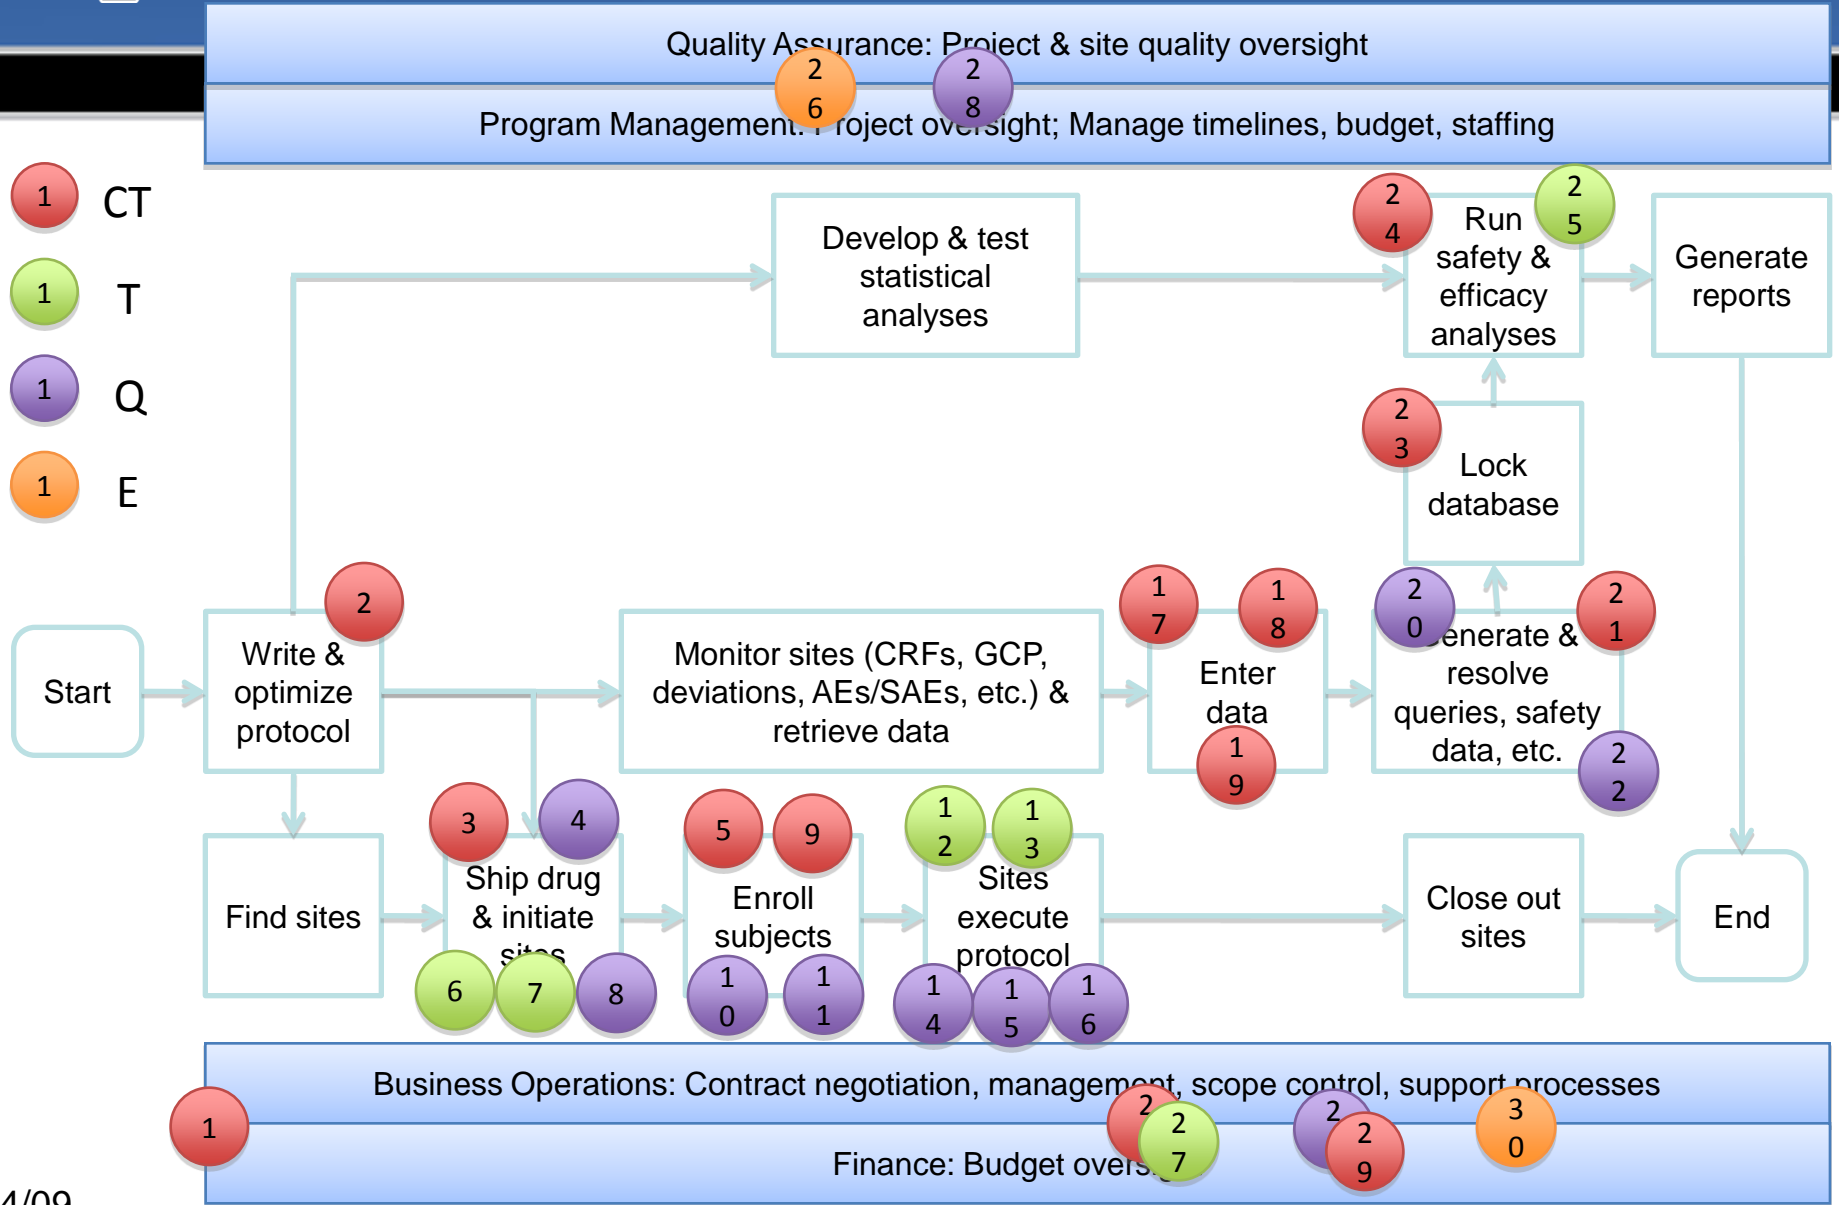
Quality Assurance: Project & site quality oversight

26 28

Program Management: Project oversight; Manage timelines, budget, staffing

1 CT

1 T

1 Q

1 E

Develop & test statistical analyses

24 Run safety & efficacy analyses 25

Generate reports

23 Lock database

Start

2 Write & optimize protocol

Monitor sites (CRFs, GCP, deviations, AEs/SAEs, etc.) & retrieve data

17 18 Enter data 19

20 Generate & resolve queries, safety data, etc. 21 22

Find sites

3 4 Ship drug & initiate sites 6 7 8

5 9 Enroll subjects 10 11

12 13 Sites execute protocol 14 15 16

Close out sites

End

Business Operations: Contract negotiation, management, scope control, support processes

1

Finance: Budget oversight

2 27 2 29 30

4/09